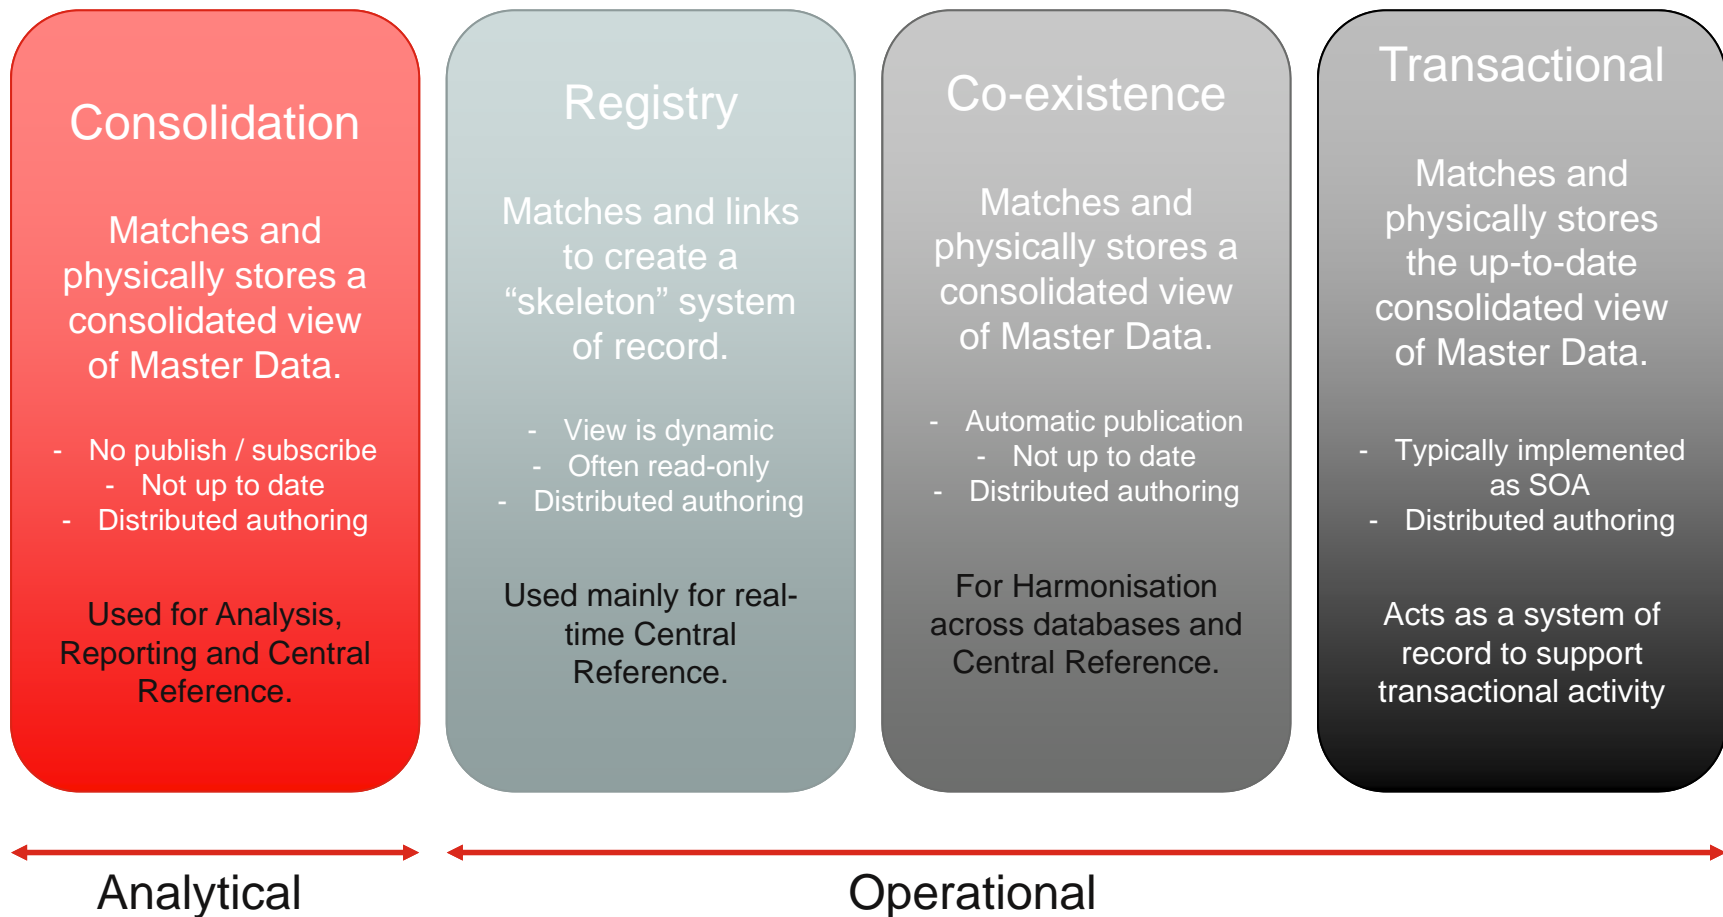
Consolidation

Matches and physically stores a consolidated view of Master Data.

- No publish / subscribe
- Not up to date
- Distributed authoring

Used for Analysis, Reporting and Central Reference.

Registry

Matches and links to create a “skeleton” system of record.

- View is dynamic
- Often read-only
- Distributed authoring

Used mainly for real-time Central Reference.

Co-existence

Matches and physically stores a consolidated view of Master Data.

- Automatic publication
- Not up to date
- Distributed authoring

For Harmonisation across databases and Central Reference.

Transactional

Matches and physically stores the up-to-date consolidated view of Master Data.

- Typically implemented as SOA
- Distributed authoring

Acts as a system of record to support transactional activity

Analytical

Operational